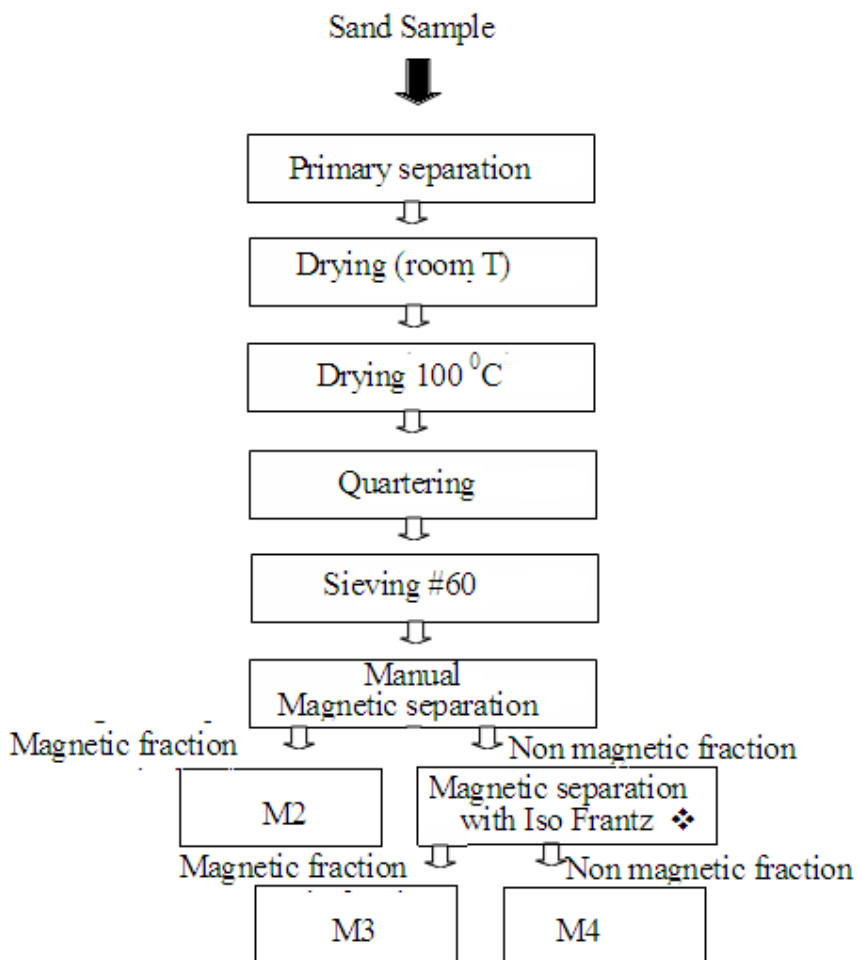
Sand Sample

Primary separation

Drying (room T)

Drying 100 $^{0}$C

Quartering

Sieving #60

Manual Magnetic separation

Magnetic fraction

Non magnetic fraction

M2

Magnetic separation with Iso Frantz ❖

Magnetic fraction

Non magnetic fraction

M3

M4